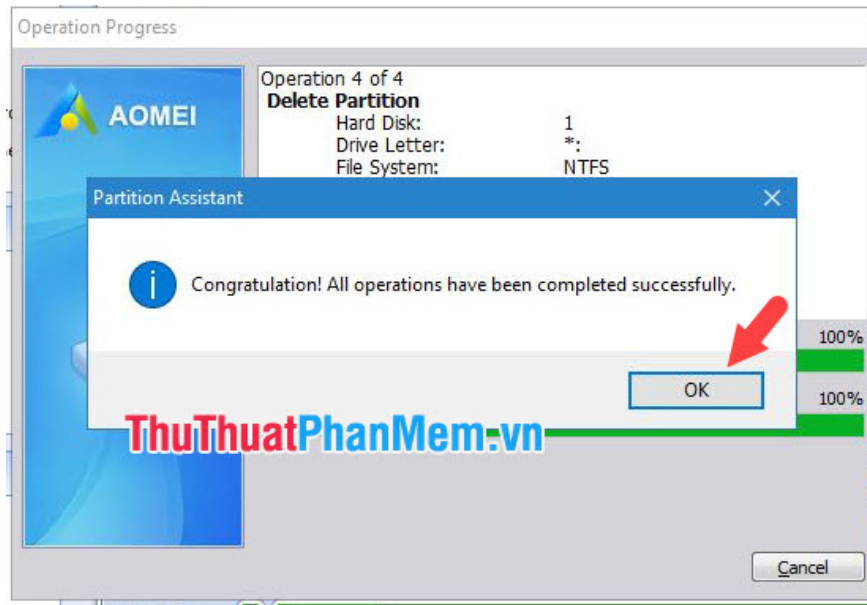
Operation Progress

AOMEI

Operation 4 of 4
Delete Partition
Hard Disk: 1
Drive Letter: *:
File System: NTFS

Partition Assistant

Congratulation! All operations have been completed successfully.

OK

100%

100%

ThuThuatPhanMem.vn

Cancel